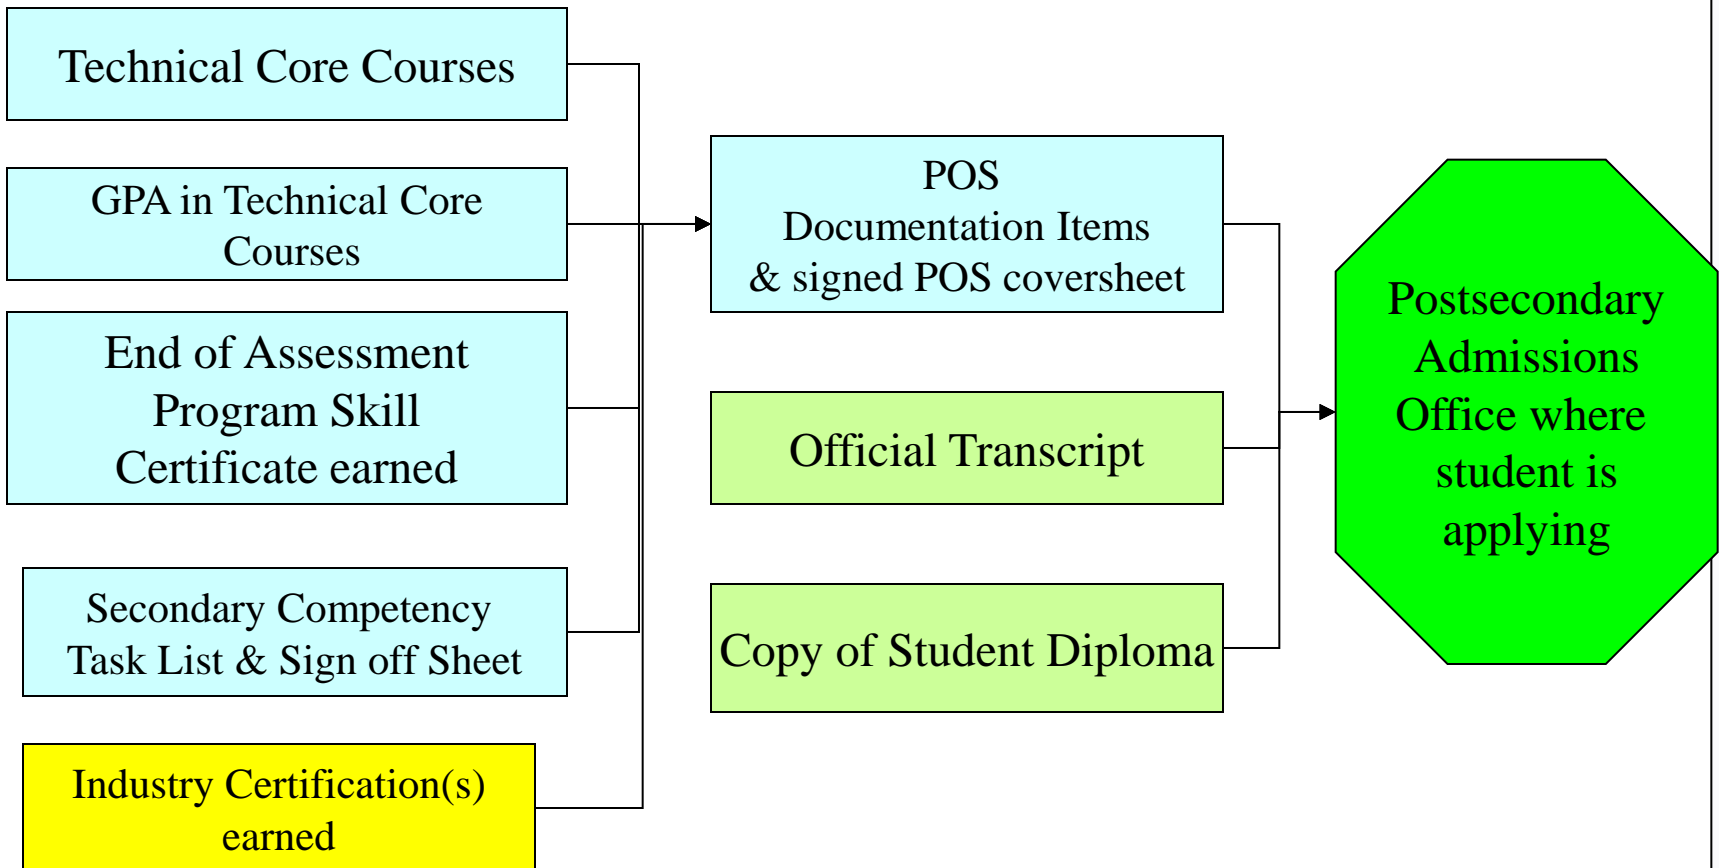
Technical Core Courses

GPA in Technical Core Courses

End of Assessment Program Skill Certificate earned

Secondary Competency Task List & Sign off Sheet

Industry Certification(s) earned

POS
Documentation Items
& signed POS coversheet

Official Transcript

Copy of Student Diploma

Postsecondary Admissions Office where student is applying